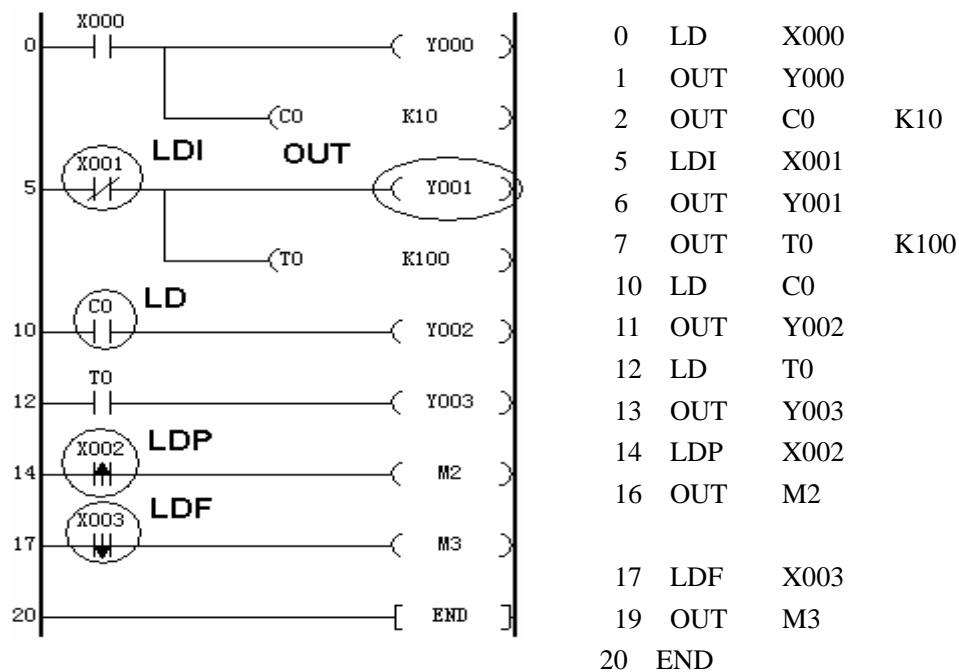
X000
0
Y000
C0
K10
X001
LDI
OUT
5
Y001
T0
K100
C0
LD
10
Y002
T0
12
Y003
X002
LDP
14
M2
X003
LDF
17
M3
20
END

| | | | |
|---|---|---|---|
| 0 | LD | X000 | |
| 1 | OUT | Y000 | |
| 2 | OUT | C0 | K10 |
| 5 | LDI | X001 | |
| 6 | OUT | Y001 | |
| 7 | OUT | T0 | K100 |
| 10 | LD | C0 | |
| 11 | OUT | Y002 | |
| 12 | LD | T0 | |
| 13 | OUT | Y003 | |
| 14 | LDP | X002 | |
| 16 | OUT | M2 | |
| 17 | LDF | X003 | |
| 19 | OUT | M3 | |
| 20 | END | | |